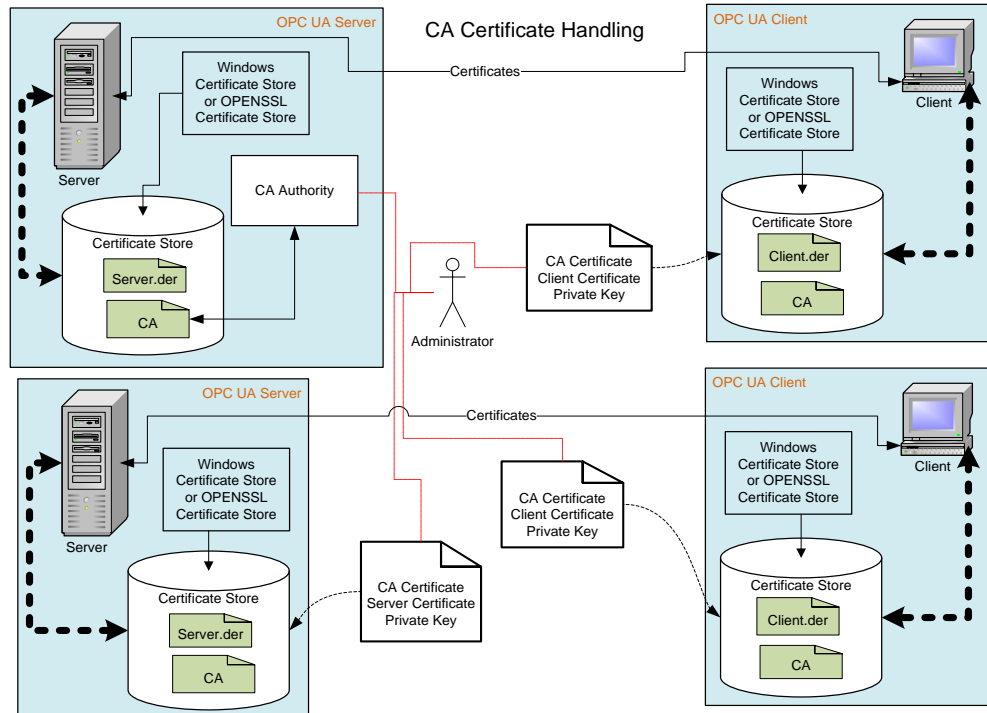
CA Certificate Handling

OPC UA Server

Server

Windows Certificate Store or OPENSSL Certificate Store

CA Authority

Certificate Store

Server.der

CA

Certificates

OPC UA Client

Client

Windows Certificate Store or OPENSSL Certificate Store

Certificate Store

Client.der

CA

CA Certificate Client Certificate Private Key

Administrator

OPC UA Server

Server

Windows Certificate Store or OPENSSL Certificate Store

Certificate Store

Server.der

CA

CA Certificate Server Certificate Private Key

Certificates

CA Certificate Client Certificate Private Key

OPC UA Client

Client

Windows Certificate Store or OPENSSL Certificate Store

Certificate Store

Client.der

CA